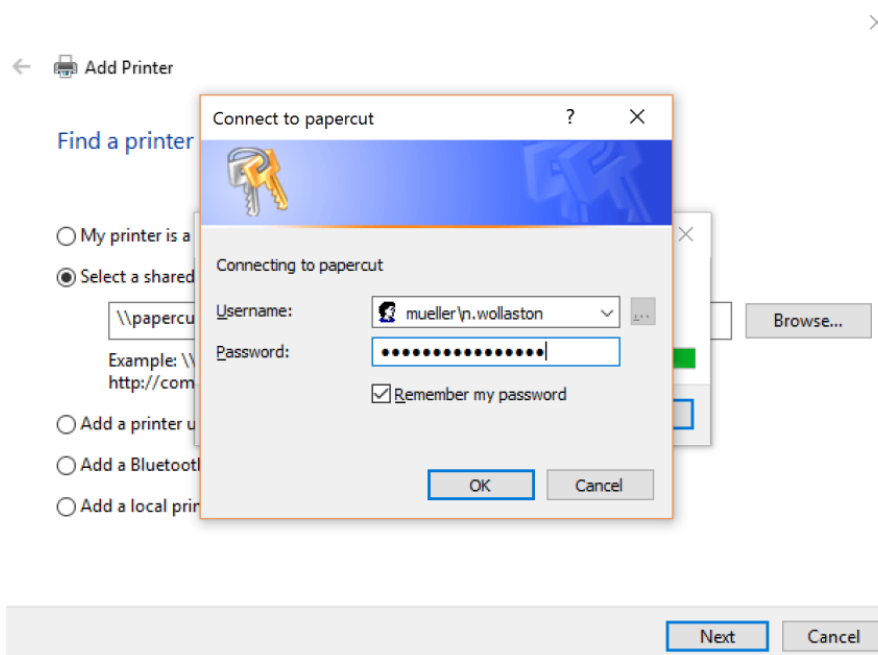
Add Printer

Find a printer

My printer is a

Select a shared

\\papercu

Browse...

Example: \\
http://com

Add a printer u

Add a Bluetoot

Add a local prin

Connect to papercut

?

Connecting to papercut

Username: mueller\n.wollaston

Password: ●●●●●●●●●●●●●●●●●

Remember my password

OK

Cancel

Next

Cancel